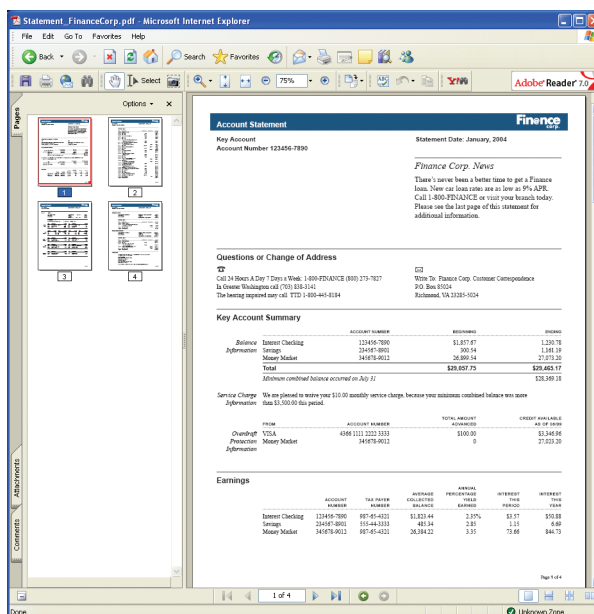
Statement_FinanceCorp.pdf - Microsoft Internet Explorer

File Edit Go To Favorites Help

Back Search Favorites

Select 75% Adobe Reader 7.0

Pages Options ×

1 2 3 4

Attachments Comments

Account Statement Finance Corp.

Key Account
Account Number 123456-7890

Statement Date: January, 2004

Finance Corp. News

There's never been a better time to get a Finance loan. New car loan rates are as low as 9% APR. Call 1-800-FINANCE or visit your branch today. Please see the last page of this statement for additional information.

Questions or Change of Address

Call 24 Hours A Day 7 Days a Week: 1-800-FINANCE (800) 273-7827
In Greater Washington call (703) 838-3141
The hearing impaired may call TTD 1-800-445-8184

Write To: Finance Corp. Customer Correspondence
P.O. Box 85024
Richmond, VA 23285-5024

Key Account Summary

| | | ACCOUNT NUMBER | BEGINNING | ENDING |
|---|---|---|---|---|
| Balance Information | Interest Checking | 123456-7890 | $1,857.67 | 1,230.78 |
| | Savings | 234567-8901 | 300.54 | 1,161.19 |
| | Money Market | 345678-9012 | 26,899.54 | 27,073.20 |
| | Total | | $29,057.75 | $29,465.17 |
| | Minimum combined balance occurred on July 31 | | | $28,369.18 |

Service Charge Information We are pleased to waive your $10.00 monthly service charge, because your minimum combined balance was more than $3,500.00 this period.

| | FROM | ACCOUNT NUMBER | TOTAL AMOUNT ADVANCED | CREDIT AVAILABLE AS OF 06/99 |
|---|---|---|---|---|
| Overdraft Protection Information | VISA | 4366 1111 2222 3333 | $100.00 | $3,346.06 |
| | Money Market | 345678-9012 | 0 | 27,023.20 |

Earnings

| | ACCOUNT NUMBER | TAX PAYER NUMBER | AVERAGE COLLECTED BALANCE | ANNUAL PERCENTAGE YIELD EARNED | INTEREST THIS PERIOD | INTEREST THIS YEAR |
|---|---|---|---|---|---|---|
| Interest Checking | 123456-7890 | 987-65-4321 | $1,823.44 | 2.35% | $3.57 | $50.88 |
| Savings | 234567-8901 | 555-44-3333 | 483.34 | 2.85 | 1.15 | 6.69 |
| Money Market | 345678-9012 | 987-65-4321 | 26,384.22 | 3.35 | 73.66 | 844.73 |

Page 1 of 4

1 of 4

Done Unknown Zone